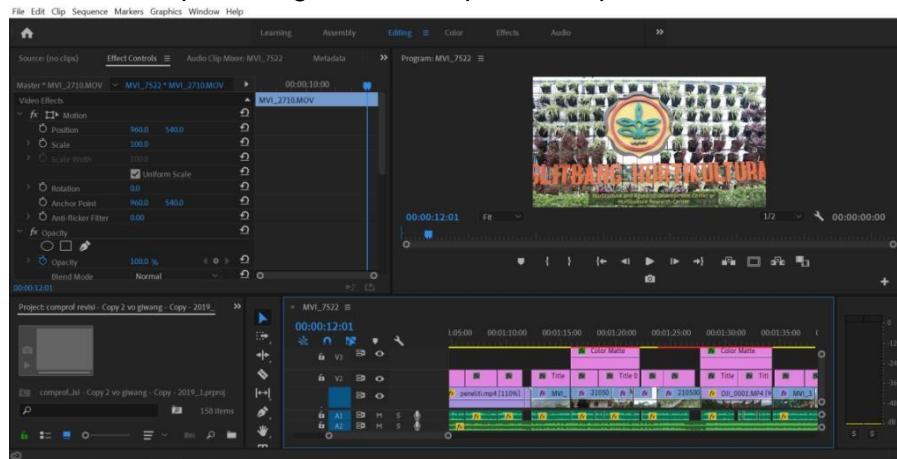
File Edit Clip Sequence Markers Graphics Window Help

Learning Assembly Editing Color Effects Audio »

Source: (no clips) Effect Controls ≡ Audio Clip Mixer: MVI_7522 Metadata »

Program: MVI_7522 ≡

Master * MVI_2710.MOV MVI_7522 * MVI_2710.MOV 00:00:10:00

MVI_2710.MOV

Video Effects

fx Motion

Position 960.0 540.0

Scale 100.0

Scale Width 100.0

Uniform Scale

Rotation 0.0

Anchor Point 960.0 540.0

Anti-flicker Filter 0.00

fx Opacity

Opacity 100.0 %

Blend Mode Normal

00:00:12:01

00:00:12:01 Fit 1/2 00:00:00:00

Project: comprof revisi - Copy 2 vo giwang - Copy - 2019_ »

comprof..isi - Copy 2 vo giwang - Copy - 2019_1.prproj

158 items

MVI_7522 ≡

00:00:12:01

1:05:00 00:01:10:00 00:01:15:00 00:01:20:00 00:01:25:00 00:01:30:00 00:01:35:00

V3 V2 V1 A1 A2

Color Matte Color Matte

Title Title 0 Title Titl

peneliti.mp4 [110%] MVI_ 21050 210500 DJI_0001.MP4 MVI_3

M S M S

S S